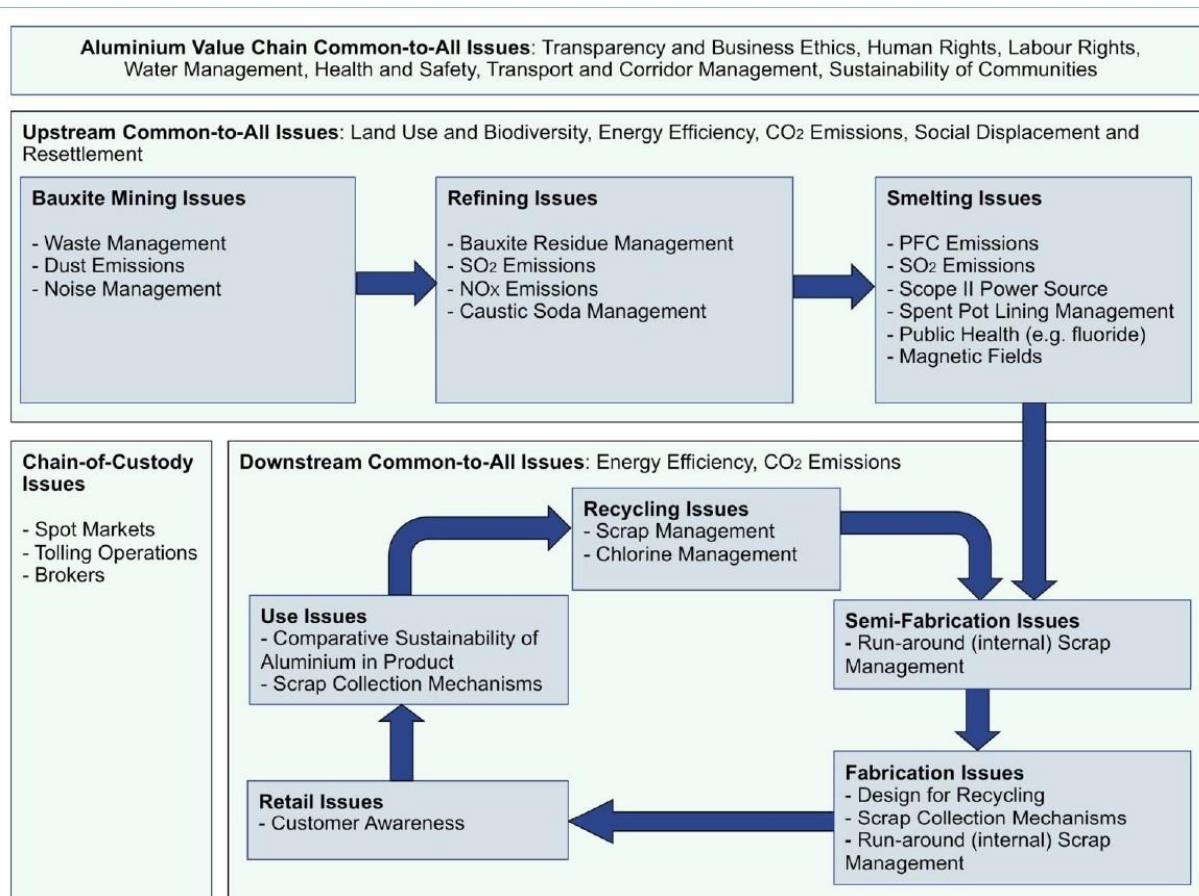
**Aluminium Value Chain Common-to-All Issues**: Transparency and Business Ethics, Human Rights, Labour Rights, Water Management, Health and Safety, Transport and Corridor Management, Sustainability of Communities

**Upstream Common-to-All Issues**: Land Use and Biodiversity, Energy Efficiency, $CO_2$ Emissions, Social Displacement and Resettlement

**Bauxite Mining Issues**

- Waste Management
- Dust Emissions
- Noise Management

**Refining Issues**

- Bauxite Residue Management
- $SO_2$ Emissions
- $NO_X$ Emissions
- Caustic Soda Management

**Smelting Issues**

- PFC Emissions
- $SO_2$ Emissions
- Scope II Power Source
- Spent Pot Lining Management
- Public Health (e.g. fluoride)
- Magnetic Fields

**Chain-of-Custody Issues**

- Spot Markets
- Tolling Operations
- Brokers

**Downstream Common-to-All Issues**: Energy Efficiency, $CO_2$ Emissions

**Recycling Issues**
- Scrap Management
- Chlorine Management

**Use Issues**
- Comparative Sustainability of Aluminium in Product
- Scrap Collection Mechanisms

**Semi-Fabrication Issues**
- Run-around (internal) Scrap Management

**Retail Issues**
- Customer Awareness

**Fabrication Issues**
- Design for Recycling
- Scrap Collection Mechanisms
- Run-around (internal) Scrap Management